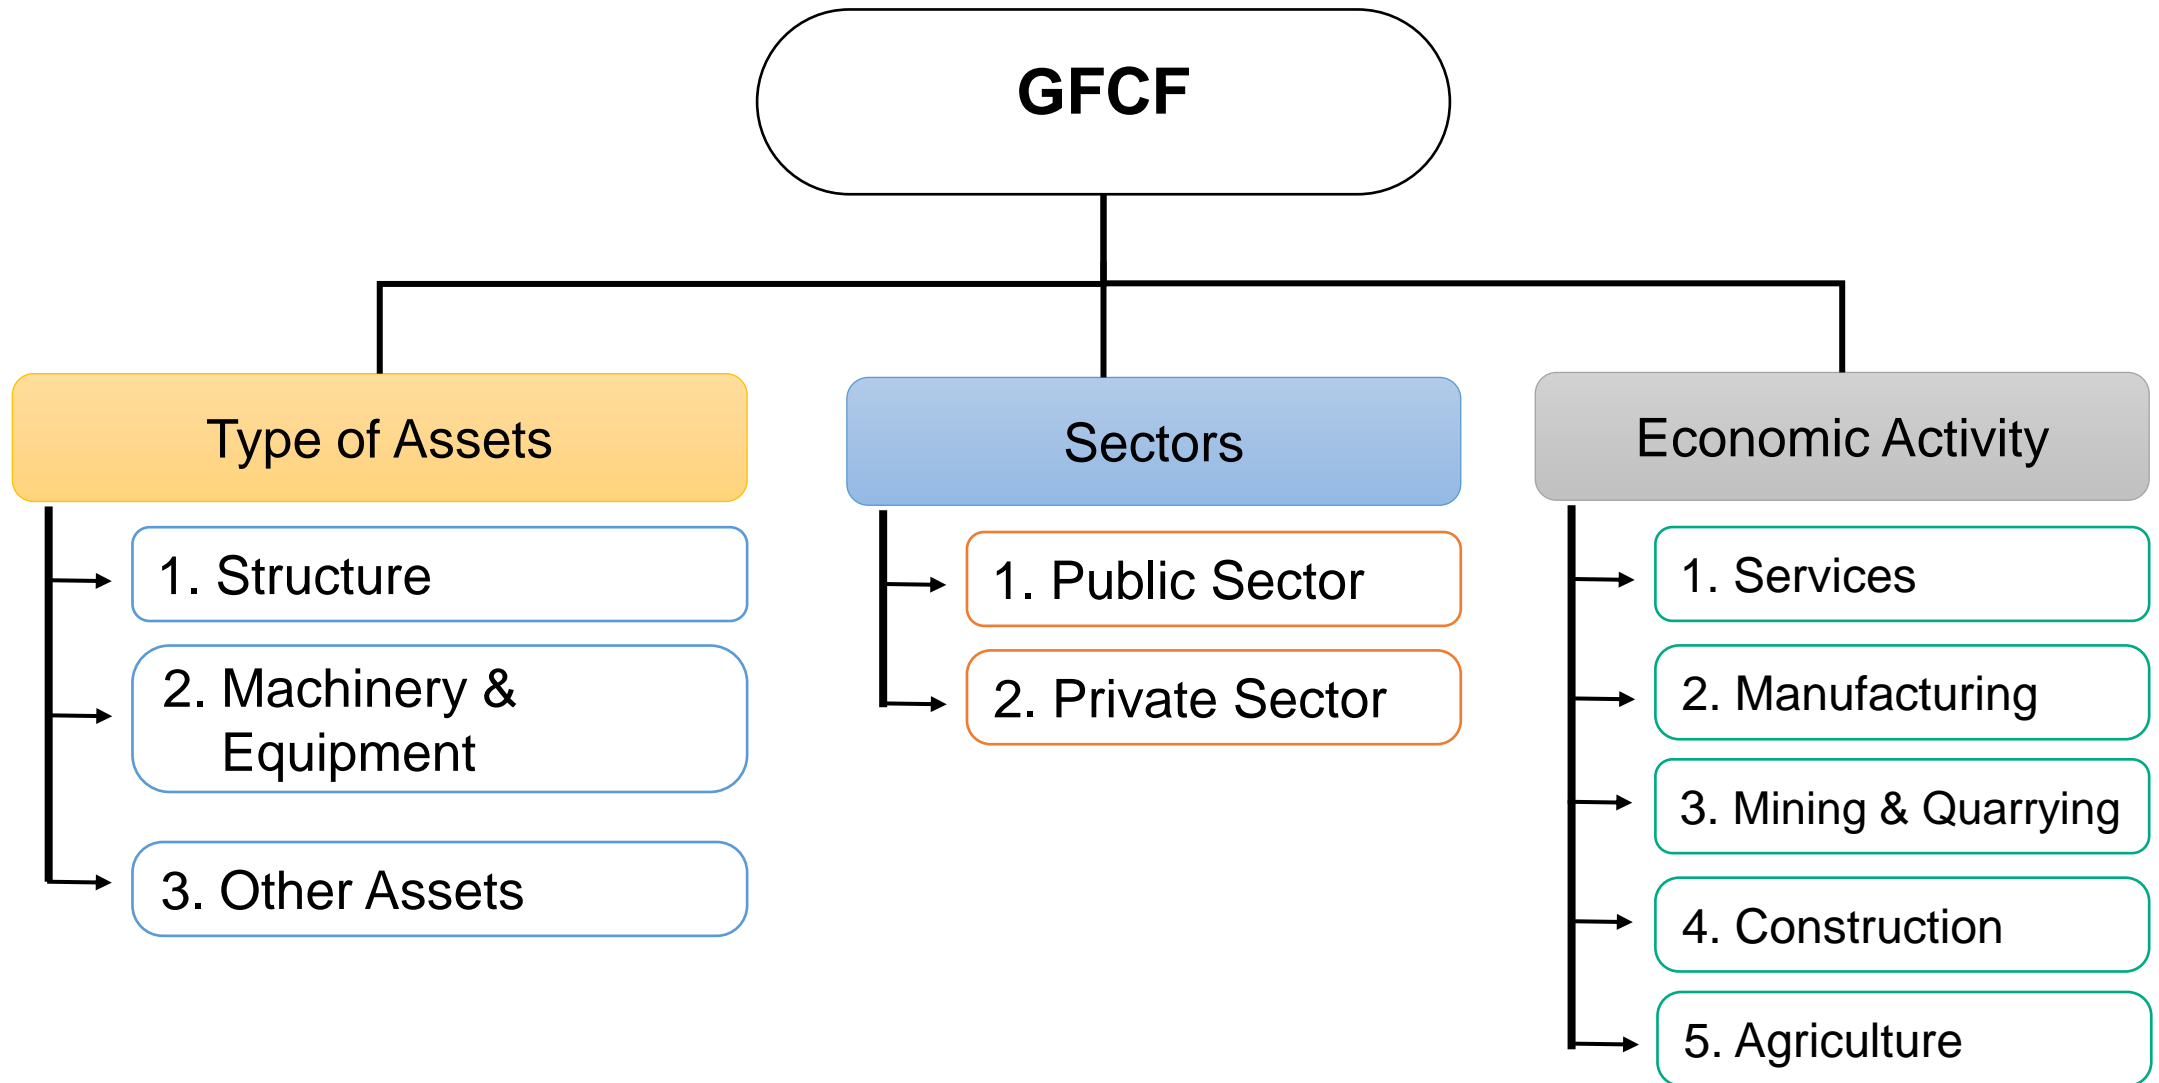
GFCF

Type of Assets

1. Structure

2. Machinery & Equipment

3. Other Assets

Sectors

1. Public Sector

2. Private Sector

Economic Activity

1. Services

2. Manufacturing

3. Mining & Quarrying

4. Construction

5. Agriculture